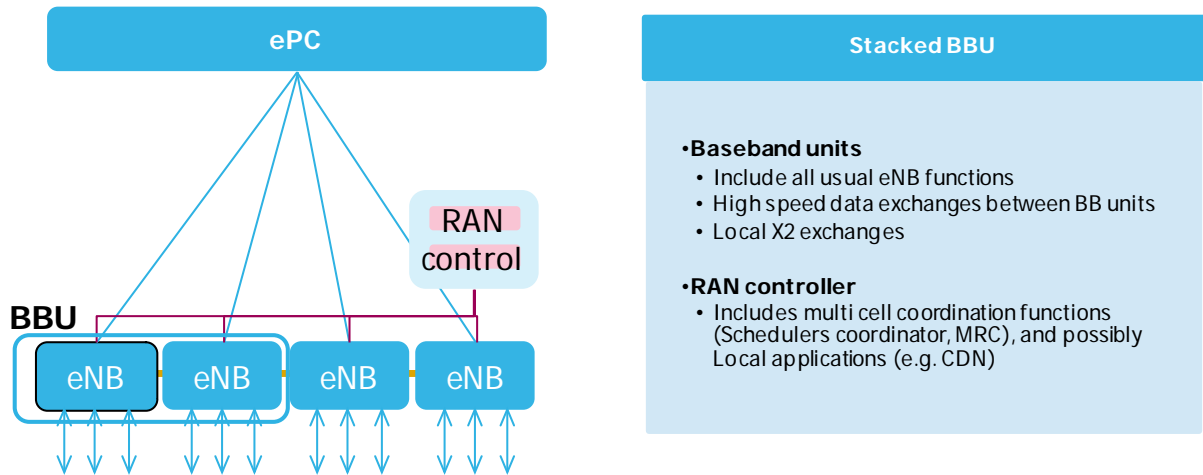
ePC

RAN control

BBU

eNB

eNB

eNB

eNB

Stacked BBU

• Baseband units
• Include all usual eNB functions
• High speed data exchanges between BB units
• Local X2 exchanges

• RAN controller
• Includes multi cell coordination functions (Schedulers coordinator, MRC), and possibly Local applications (e.g. CDN)